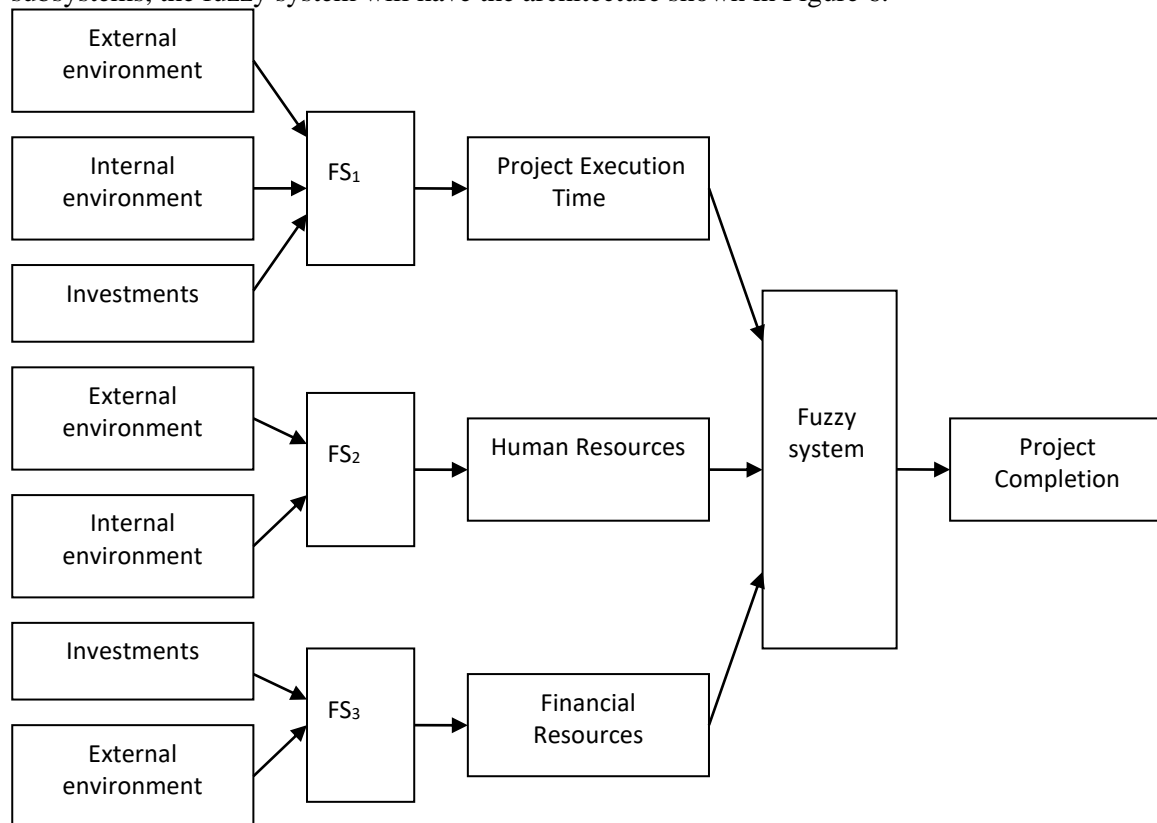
subsystems, the fuzzy system will have the architecture shown in Figure 8.

External environment

Internal environment

Investments

FS$_1$

Project Execution Time

External environment

Internal environment

FS$_2$

Human Resources

Investments

External environment

FS$_3$

Financial Resources

Fuzzy system

Project Completion